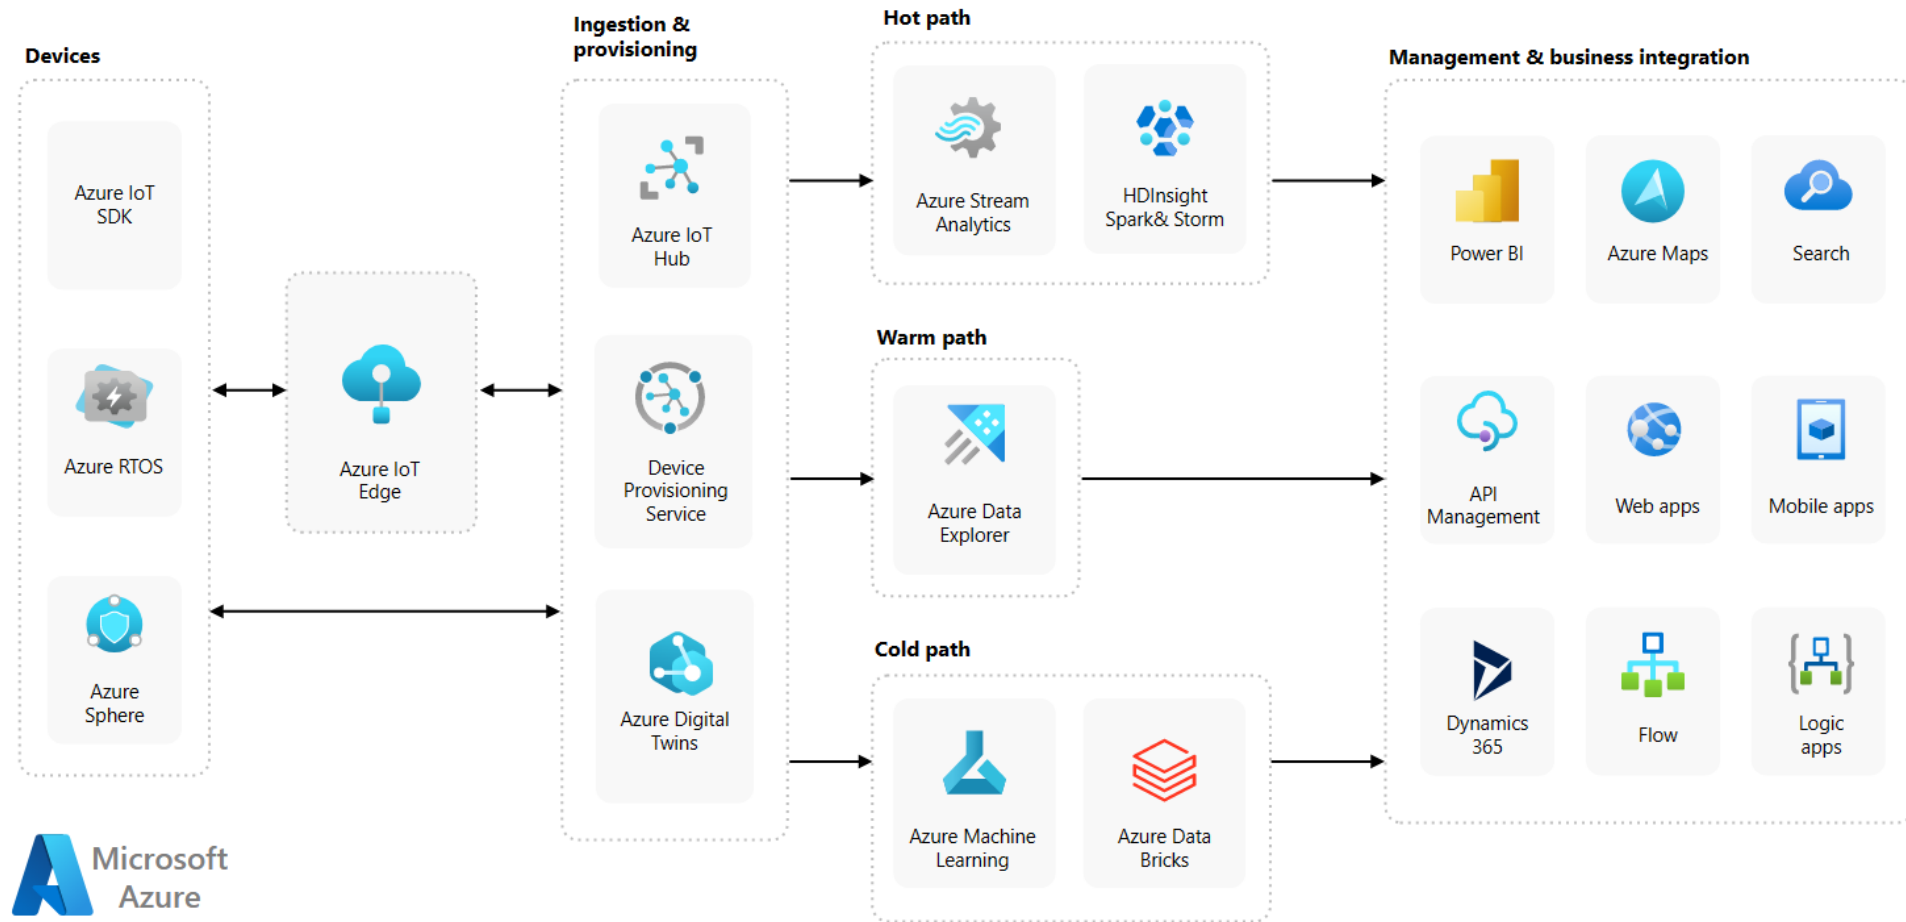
Devices

Azure IoT SDK

Azure RTOS

Azure Sphere

Azure IoT Edge

Ingestion & provisioning

Azure IoT Hub

Device Provisioning Service

Azure Digital Twins

Hot path

Azure Stream Analytics

HDInsight Spark& Storm

Warm path

Azure Data Explorer

Cold path

Azure Machine Learning

Azure Data Bricks

Management & business integration

Power BI

Azure Maps

Search

API Management

Web apps

Mobile apps

Dynamics 365

Flow

Logic apps

Microsoft Azure